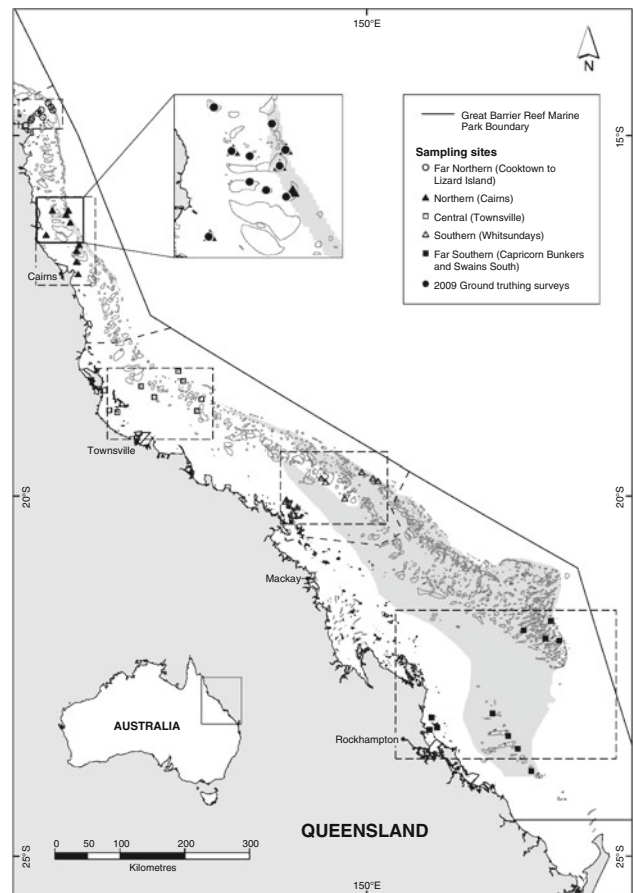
150°E

N

Great Barrier Reef Marine Park Boundary

Sampling sites
Far Northern (Cooktown to Lizard Island)
Northern (Cairns)
Central (Townsville)
Southern (Whitsundays)
Far Southern (Capricorn Bunkers and Swains South)
2009 Ground truthing surveys

15°S

Cairns

Townsville

20°S

20°S

Mackay

AUSTRALIA

Rockhampton

QUEENSLAND

25°S

0 50 100 200 300
Kilometres

150°E

25°S